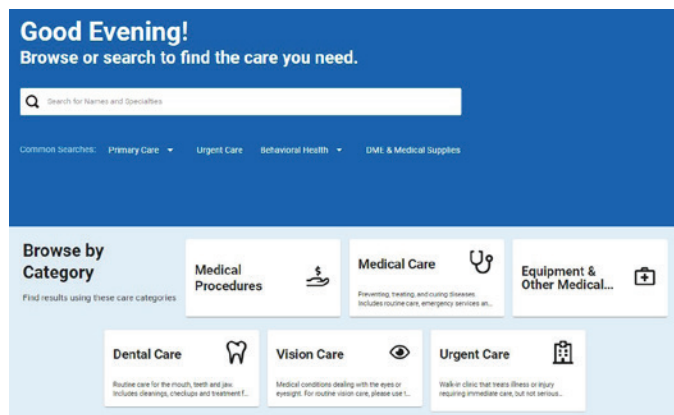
Good Evening!
Browse or search to find the care you need.

Search for Names and Specialties

Common Searches: Primary Care Urgent Care Behavioral Health DME & Medical Supplies

Browse by Category

Find results using these care categories

Medical Procedures

Medical Care

Preventing, treating, and curing diseases. Includes routine care, emergency services an...

Equipment & Other Medical...

Dental Care

Routine care for the mouth, teeth and jaw. Includes cleanings, checkups and treatment f...

Vision Care

Medical conditions dealing with the eyes or eyesight. For routine vision care, please use t...

Urgent Care

Walk-in clinic that treats illness or injury requiring immediate care, but not serious...